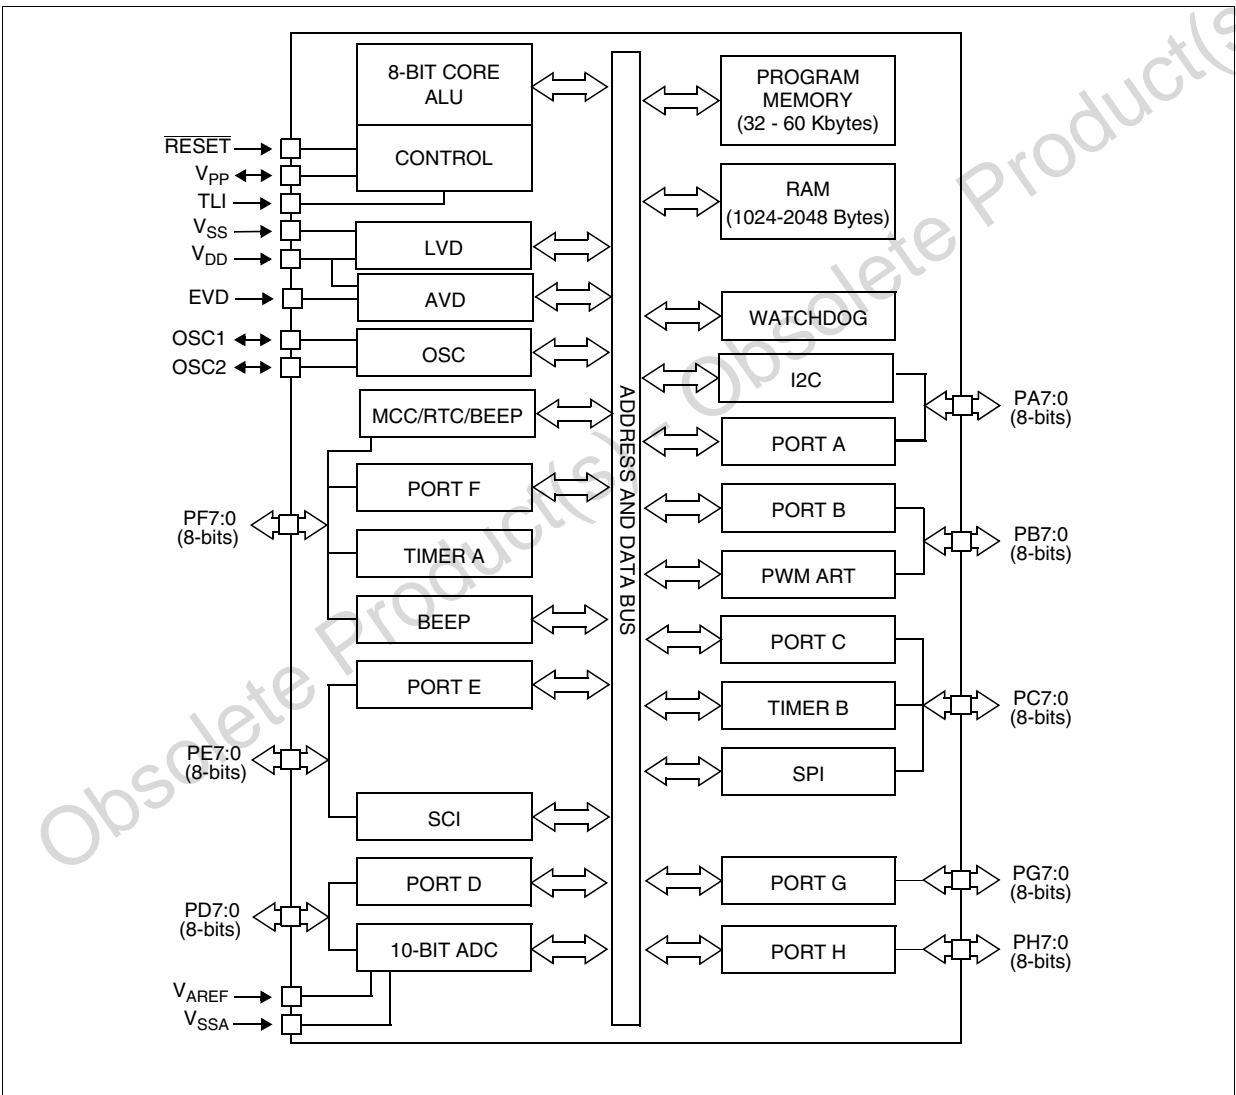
8-BIT CORE ALU

CONTROL

PROGRAM MEMORY (32 - 60 Kbytes)

RAM (1024-2048 Bytes)

$\overline{RESET}$

$V_{PP}$

TLI

$V_{SS}$

$V_{DD}$

EVD

OSC1

OSC2

LVD

AVD

OSC

WATCHDOG

MCC/RTC/BEEP

I2C

PORT A

PA7:0 (8-bits)

ADDRESS AND DATA BUS

PORT F

PORT B

PF7:0 (8-bits)

PB7:0 (8-bits)

TIMER A

PWM ART

BEEP

PORT C

PORT E

TIMER B

PC7:0 (8-bits)

PE7:0 (8-bits)

SPI

SCI

PORT D

PORT G

PG7:0 (8-bits)

PD7:0 (8-bits)

10-BIT ADC

PORT H

PH7:0 (8-bits)

$V_{AREF}$

$V_{SSA}$

Obsolete Product(s) - Obsolete Product(s)